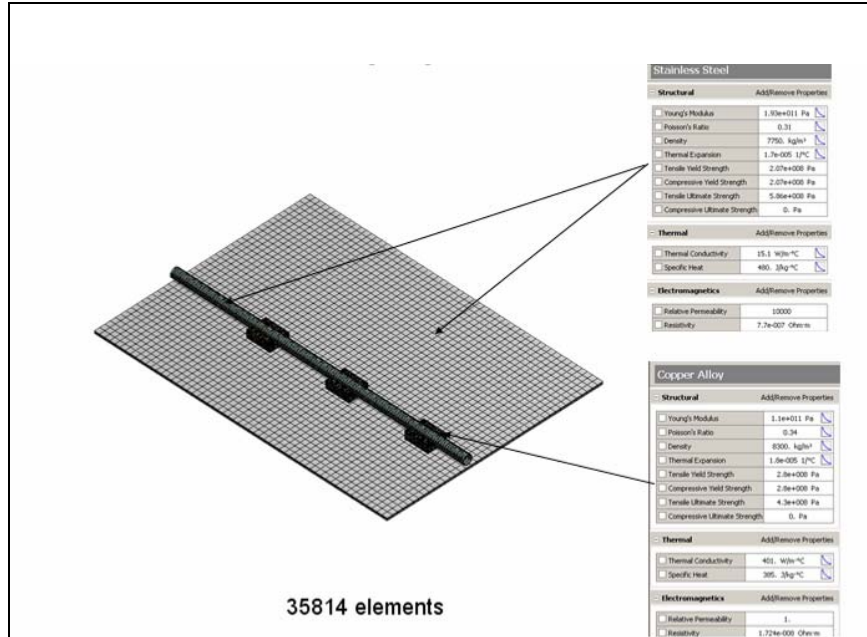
Stainless Steel

| Structural | Add/Remove Properties |
|---|---|
| Young's Modulus | 1.93e+011 Pa |
| Poisson's Ratio | 0.31 |
| Density | 7750. kg/m³ |
| Thermal Expansion | 1.7e-005 1/°C |
| Tensile Yield Strength | 2.07e+008 Pa |
| Compressive Yield Strength | 2.07e+008 Pa |
| Tensile Ultimate Strength | 5.86e+008 Pa |
| Compressive Ultimate Strength | 0. Pa |

| Thermal | Add/Remove Properties |
|---|---|
| Thermal Conductivity | 15.1 W/m·°C |
| Specific Heat | 480. J/kg·°C |

| Electromagnetics | Add/Remove Properties |
|---|---|
| Relative Permeability | 10000 |
| Resistivity | 7.7e-007 Ohm·m |

Copper Alloy

| Structural | Add/Remove Properties |
|---|---|
| Young's Modulus | 1.1e+011 Pa |
| Poisson's Ratio | 0.34 |
| Density | 8300. kg/m³ |
| Thermal Expansion | 1.8e-005 1/°C |
| Tensile Yield Strength | 2.8e+008 Pa |
| Compressive Yield Strength | 2.8e+008 Pa |
| Tensile Ultimate Strength | 4.3e+008 Pa |
| Compressive Ultimate Strength | 0. Pa |

| Thermal | Add/Remove Properties |
|---|---|
| Thermal Conductivity | 401. W/m·°C |
| Specific Heat | 385. J/kg·°C |

| Electromagnetics | Add/Remove Properties |
|---|---|
| Relative Permeability | 1. |
| Resistivity | 1.724e-008 Ohm·m |

35814 elements